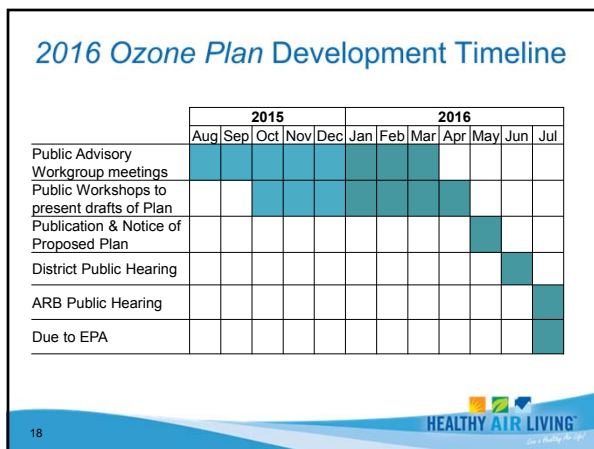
*2016 Ozone Plan* Development Timeline

| | 2015 | | | | | 2016 | | | | | | |
|---|---|---|---|---|---|---|---|---|---|---|---|---|
| | Aug | Sep | Oct | Nov | Dec | Jan | Feb | Mar | Apr | May | Jun | Jul |
| Public Advisory Workgroup meetings | | | | | | | | | | | | |
| Public Workshops to present drafts of Plan | | | | | | | | | | | | |
| Publication & Notice of Proposed Plan | | | | | | | | | | | | |
| District Public Hearing | | | | | | | | | | | | |
| ARB Public Hearing | | | | | | | | | | | | |
| Due to EPA | | | | | | | | | | | | |

18

HEALTHY AIR LIVING™
Live a Healthy Air Life!